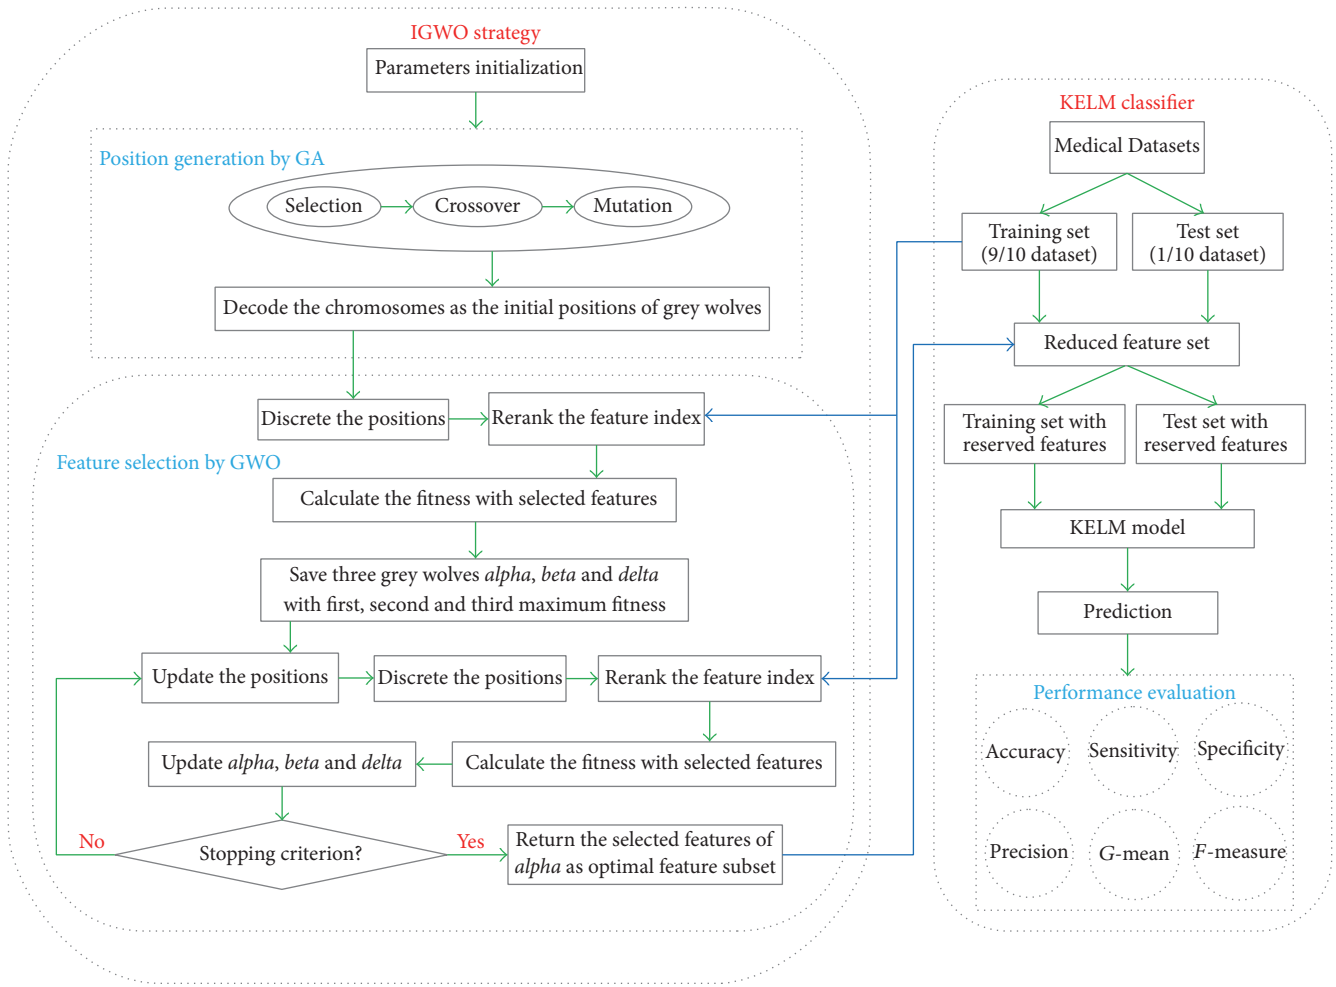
IGWO strategy

Parameters initialization

Position generation by GA

Selection

Crossover

Mutation

Decode the chromosomes as the initial positions of grey wolves

Discrete the positions

Rerank the feature index

Feature selection by GWO

Calculate the fitness with selected features

Save three grey wolves *alpha*, *beta* and *delta* with first, second and third maximum fitness

Update the positions

Discrete the positions

Rerank the feature index

Update *alpha*, *beta* and *delta*

Calculate the fitness with selected features

No

Stopping criterion?

Yes

Return the selected features of *alpha* as optimal feature subset

KELM classifier

Medical Datasets

Training set (9/10 dataset)

Test set (1/10 dataset)

Reduced feature set

Training set with reserved features

Test set with reserved features

KELM model

Prediction

Performance evaluation

Accuracy

Sensitivity

Specificity

Precision

*G*-mean

*F*-measure